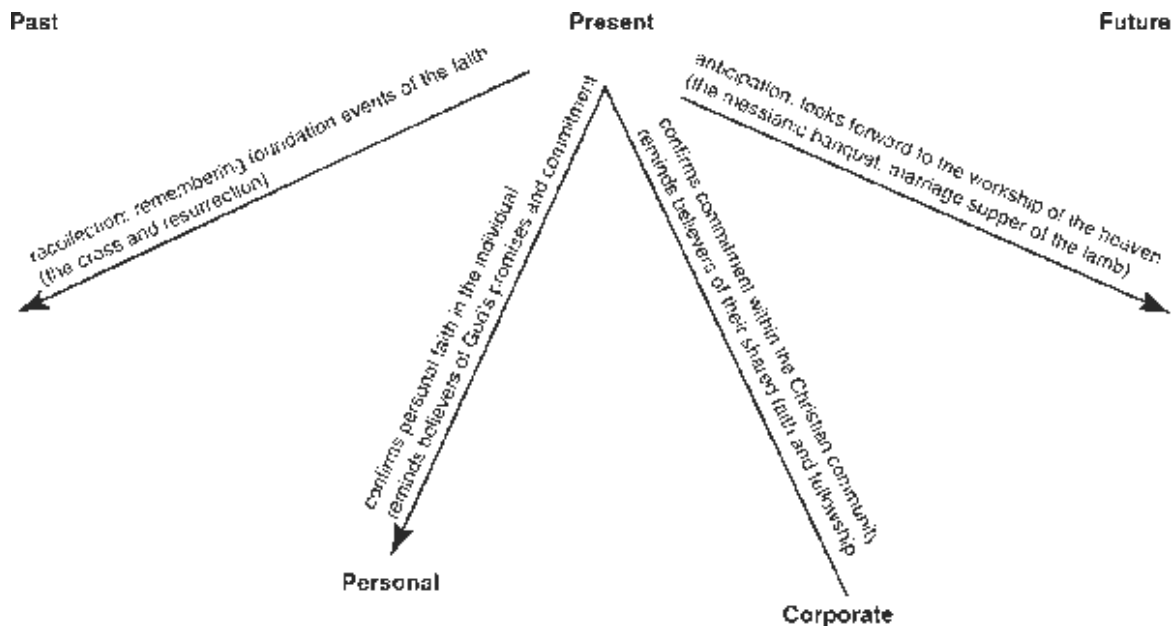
Past

Present

Future

recollection: remembering foundation events of the faith (the cross and resurrection)

anticipation: looks forward to the worship of the heaven (the messianic banquet, marriage supper of the lamb)

confirms personal faith in the individual (reminds believers of God's promises and commitment

confirms commitment within the Christian community reminds believers of their shared faith and fellowship

Personal

Corporate